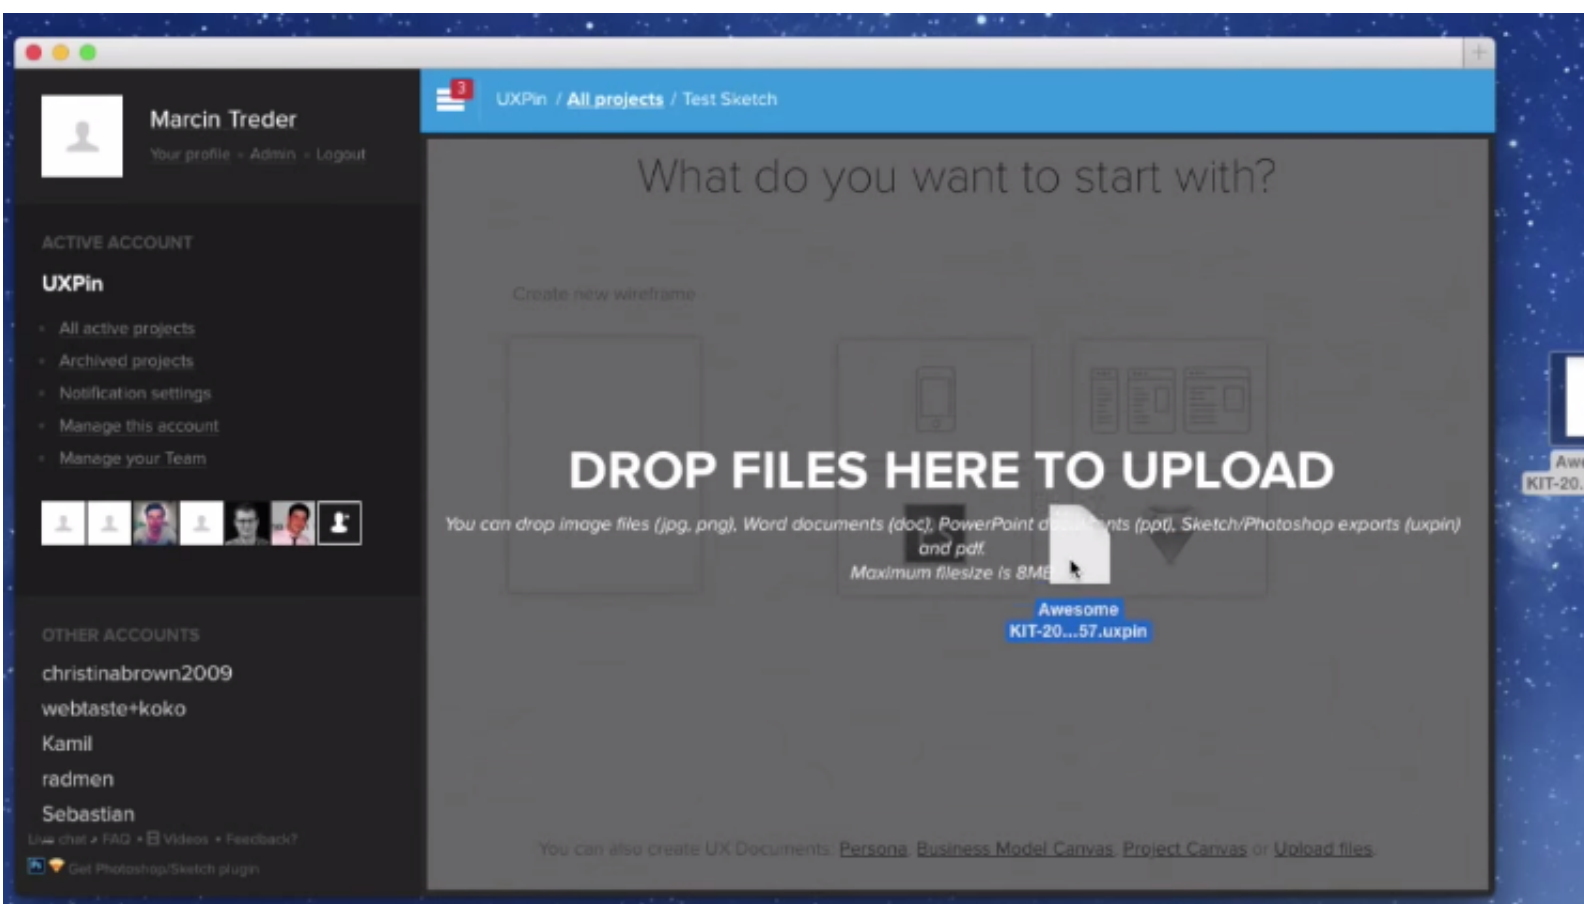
Marcin Treder
Your profile • Admin • Logout

ACTIVE ACCOUNT
UXPin
All active projects
Archived projects
Notification settings
Manage this account
Manage your Team

OTHER ACCOUNTS
christinabrown2009
webtaste+koko
Kamil
radmen
Sebastian
Live chat • FAQ • Videos • Feedback?
Get Photoshop/Sketch plugin

3
UXPin / All projects / Test Sketch

What do you want to start with?

Create new wireframe

DROP FILES HERE TO UPLOAD
You can drop image files (jpg, png), Word documents (doc), PowerPoint d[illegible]nts (ppt), Sketch/Photoshop exports (uxpin) and pdf.
Maximum filesize is 8MB

Awesome KIT-20...57.uxpin

You can also create UX Documents: Persona, Business Model Canvas, Project Canvas or Upload files.

Awe
KIT-20.